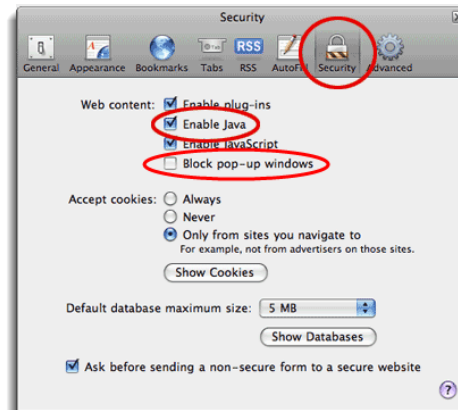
Security

General Appearance Bookmarks Tabs RSS AutoFill Security Advanced

RSS

Web content: Enable plug-ins
Enable Java
Enable JavaScript
Block pop-up windows

Accept cookies: Always
Never
Only from sites you navigate to
For example, not from advertisers on those sites.

Show Cookies

Default database maximum size: 5 MB

Show Databases

Ask before sending a non-secure form to a secure website

?